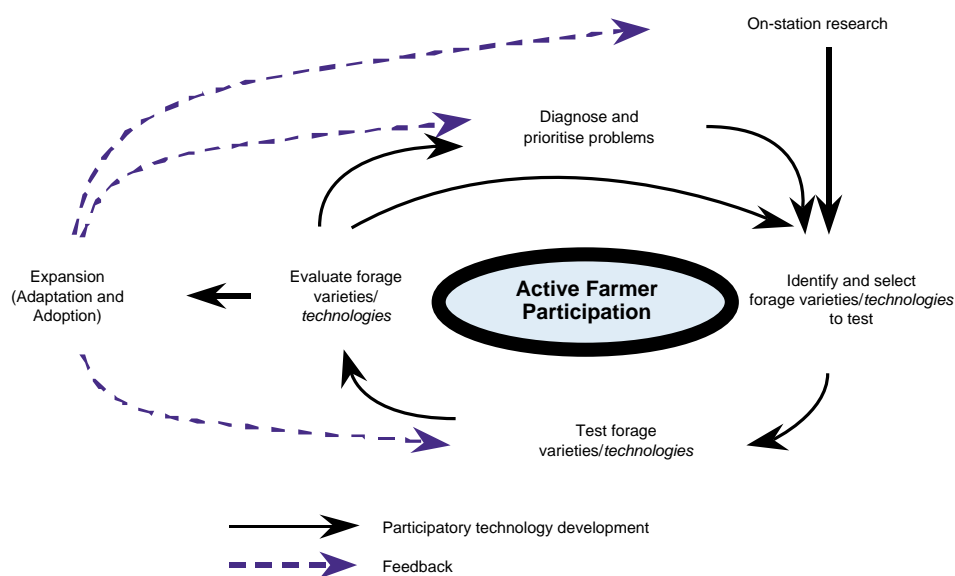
On-station research

Diagnose and prioritise problems

Expansion (Adaptation and Adoption)

Evaluate forage varieties/ *technologies*

Active Farmer Participation

Identify and select forage varieties/*technologies* to test

Test forage varieties/*technologies*

Participatory technology development

Feedback